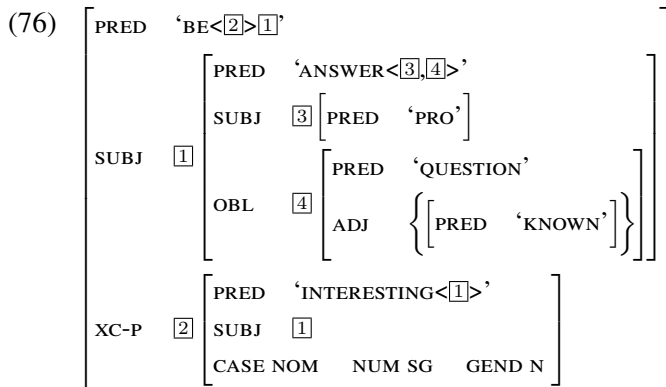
(76)

| | | | |
|---|---|---|---|
| PRED | 'BE<2>1' | | |
| SUBJ | 1 | PRED | 'ANSWER<3,4>' |
| | | SUBJ | 3 [PRED 'PRO'] |
| | | OBL | 4 [PRED 'QUESTION'; ADJ {[PRED 'KNOWN']}] |
| XC-P | 2 | PRED | 'INTERESTING<1>' |
| | | SUBJ | 1 |
| | | CASE NOM | NUM SG GEND N |